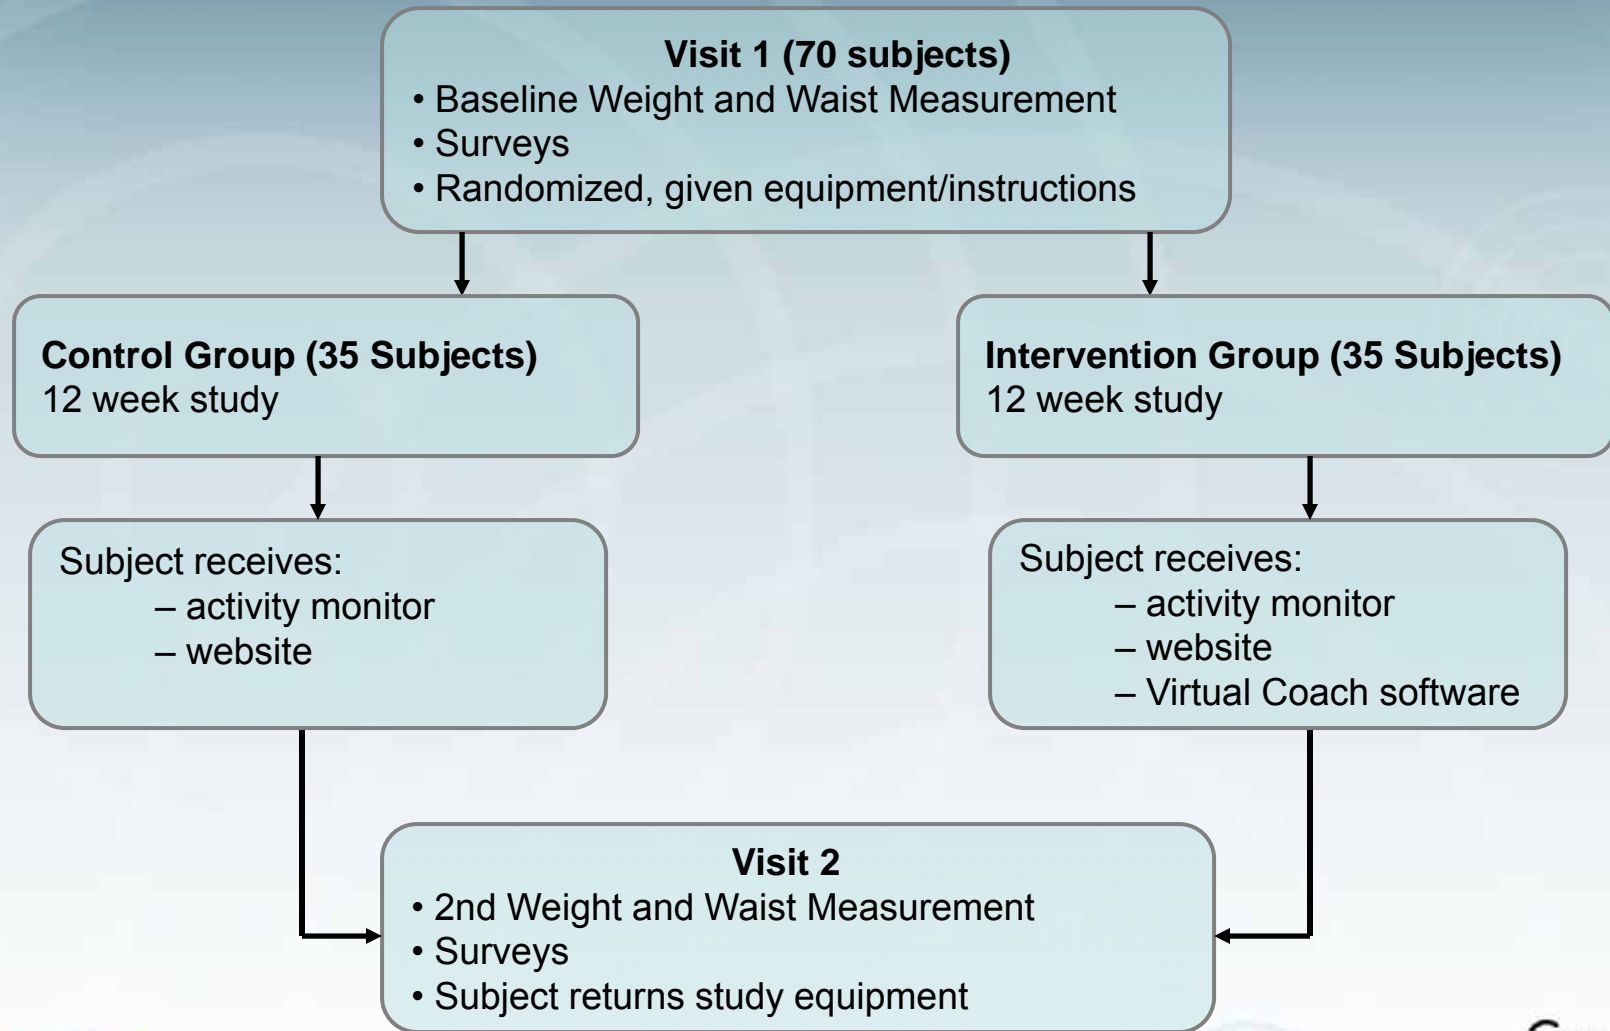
**Visit 1 (70 subjects)**
• Baseline Weight and Waist Measurement
• Surveys
• Randomized, given equipment/instructions

**Control Group (35 Subjects)**
12 week study

**Intervention Group (35 Subjects)**
12 week study

Subject receives:
– activity monitor
– website

Subject receives:
– activity monitor
– website
– Virtual Coach software

**Visit 2**
• 2nd Weight and Waist Measurement
• Surveys
• Subject returns study equipment